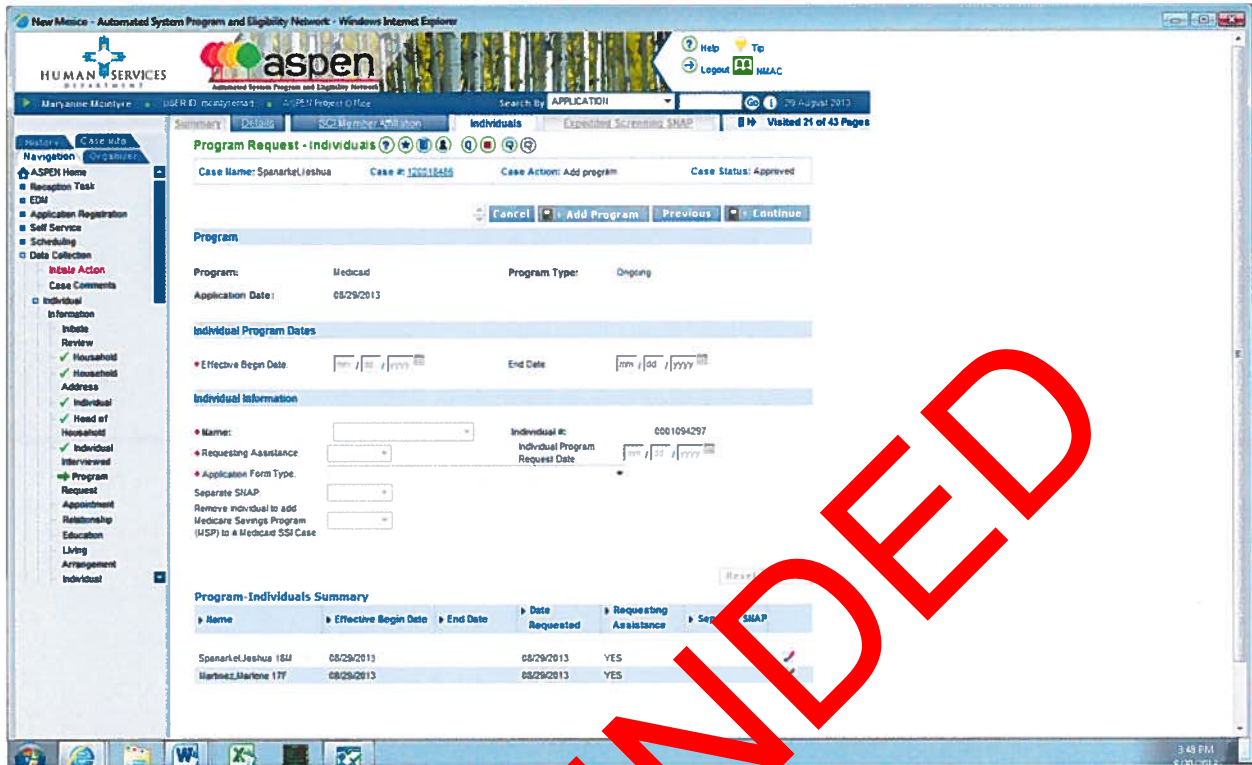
New Mexico - Automated System Program and Eligibility Network - Windows Internet Explorer

HUMAN SERVICES DEPARTMENT

aspen
Automated System Program and Eligibility Network

Help Tip
Logout NMAC

Maryanne Mcintyre USER ID: mcintyremari ASPEN Project Office Search By APPLICATION Go 29 August 2013

History Case Info
Navigation Organizer

Summary Details SSI Member Affiliation Individuals Expedited Screening SNAP Visited 21 of 43 Pages

ASPEN Home
Reception Task
EDM
Application Registration
Self Service
Scheduling
Data Collection
Initiate Action
Case Comments
Individual Information
Initiate Review
Household
Household Address
Individual
Head of Household
Individual Interviewed
Program Request
Appointment
Relationship
Education
Living Arrangement
Individual

Program Request - Individuals

Case Name: Spanarkel,Jeshua Case #: 120018486 Case Action: Add program Case Status: Approved

Cancel Add Program Previous Continue

Program

Program: Medicaid Program Type: Ongoing
Application Date: 08/29/2013

Individual Program Dates

* Effective Begin Date mm / dd / yyyy End Date mm / dd / yyyy

Individual Information

* Name: Individual #: 0001094297
* Requesting Assistance Individual Program Request Date mm / dd / yyyy
* Application Form Type
Separate SNAP
Remove individual to add Medicare Savings Program (MSP) to a Medicaid SSI Case

Reset

Program-Individuals Summary

| Name | Effective Begin Date | End Date | Date Requested | Requesting Assistance | Separate SNAP |
|---|---|---|---|---|---|
| Spanarkel,Jeshua 18M | 08/29/2013 | | 08/29/2013 | YES | |
| Martinez,Marlene 17F | 08/29/2013 | | 08/29/2013 | YES | |

NDED

3:48 PM